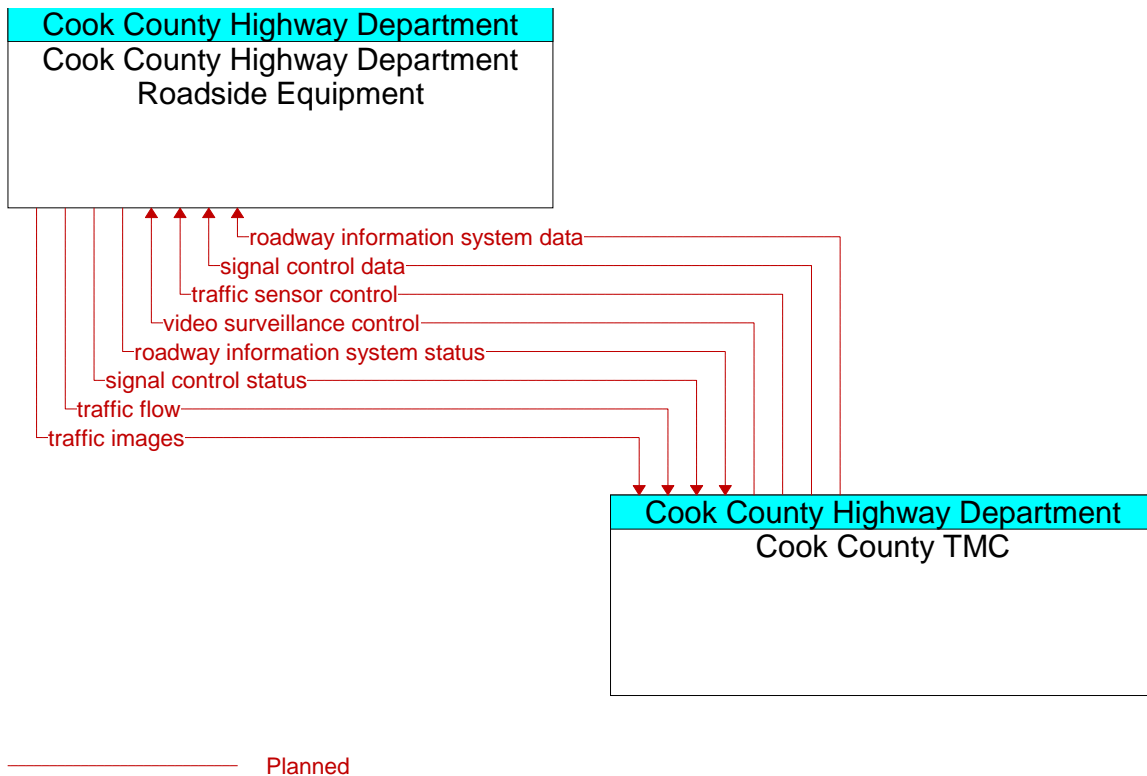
Cook County Highway Department
Cook County Highway Department Roadside Equipment

roadway information system data
signal control data
traffic sensor control
video surveillance control
roadway information system status
signal control status
traffic flow
traffic images

Cook County Highway Department
Cook County TMC

Planned